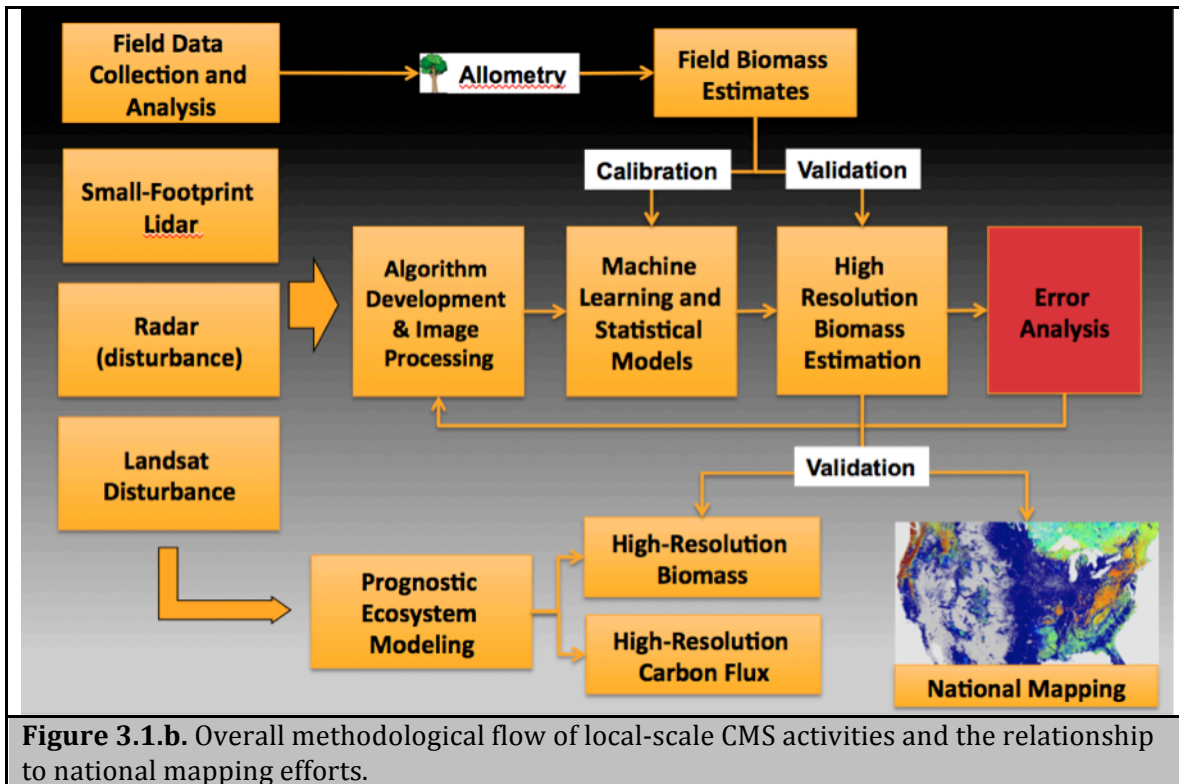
Field Data Collection and Analysis

Allometry

Field Biomass Estimates

Calibration

Validation

Small-Footprint Lidar

Radar (disturbance)

Landsat Disturbance

Algorithm Development & Image Processing

Machine Learning and Statistical Models

High Resolution Biomass Estimation

Error Analysis

Validation

Prognostic Ecosystem Modeling

High-Resolution Biomass

High-Resolution Carbon Flux

National Mapping

**Figure 3.1.b.** Overall methodological flow of local-scale CMS activities and the relationship to national mapping efforts.